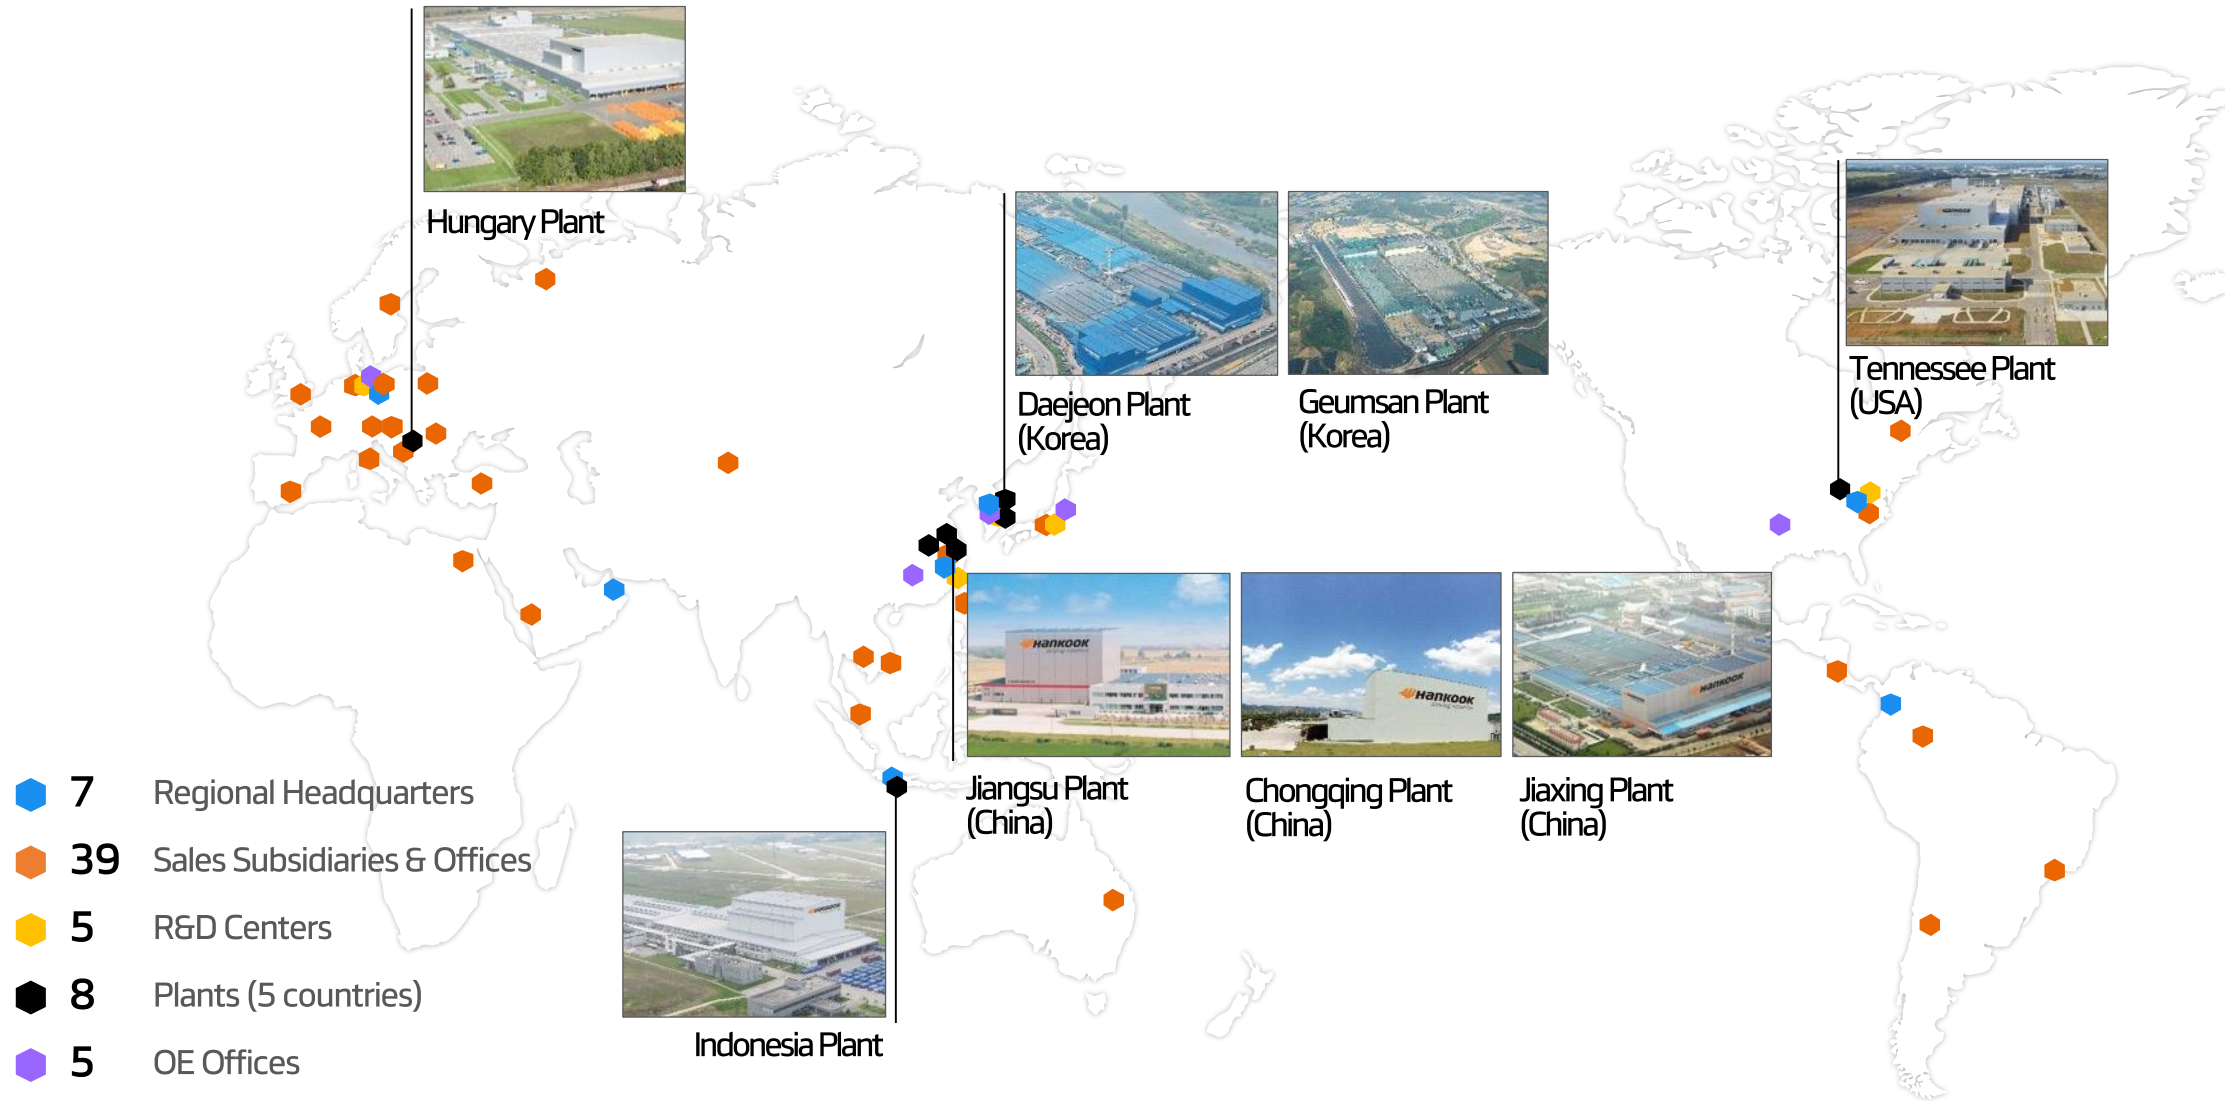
Hungary Plant

Daejeon Plant (Korea)

Geumsan Plant (Korea)

Tennessee Plant (USA)

Jiangsu Plant (China)

Chongqing Plant (China)

Jiaxing Plant (China)

Indonesia Plant

HANKOOK

7 Regional Headquarters

39 Sales Subsidiaries & Offices

5 R&D Centers

8 Plants (5 countries)

5 OE Offices